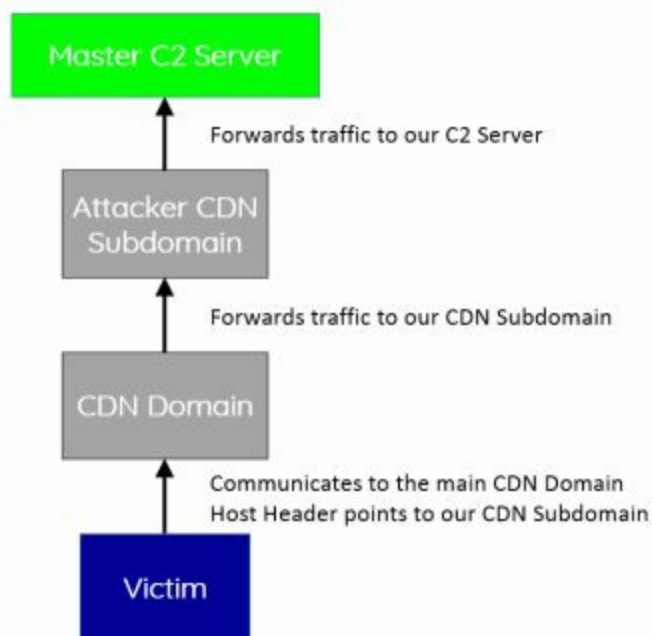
Master C2 Server

Forwards traffic to our C2 Server

Attacker CDN Subdomain

Forwards traffic to our CDN Subdomain

CDN Domain

Communicates to the main CDN Domain
Host Header points to our CDN Subdomain

Victim